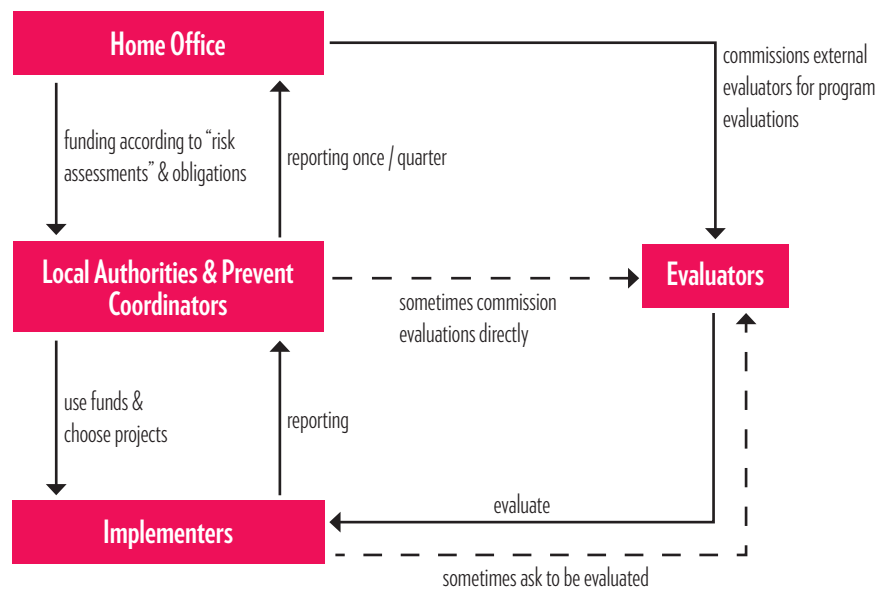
Home Office

commissions external evaluators for program evaluations

funding according to "risk assessments" & obligations

reporting once / quarter

Local Authorities & Prevent Coordinators

sometimes commission evaluations directly

Evaluators

use funds & choose projects

reporting

evaluate

Implementers

sometimes ask to be evaluated